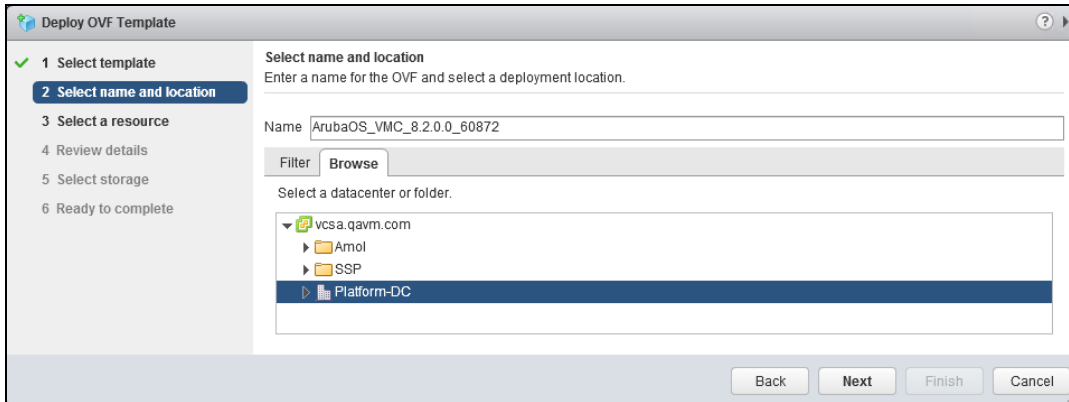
Deploy OVF Template

1 Select template
2 Select name and location
3 Select a resource
4 Review details
5 Select storage
6 Ready to complete

Select name and location
Enter a name for the OVF and select a deployment location.

Name ArubaOS_VMC_8.2.0.0_60872

Filter Browse

Select a datacenter or folder.

vcsa.qavm.com
Amol
SSP
Platform-DC

Back Next Finish Cancel